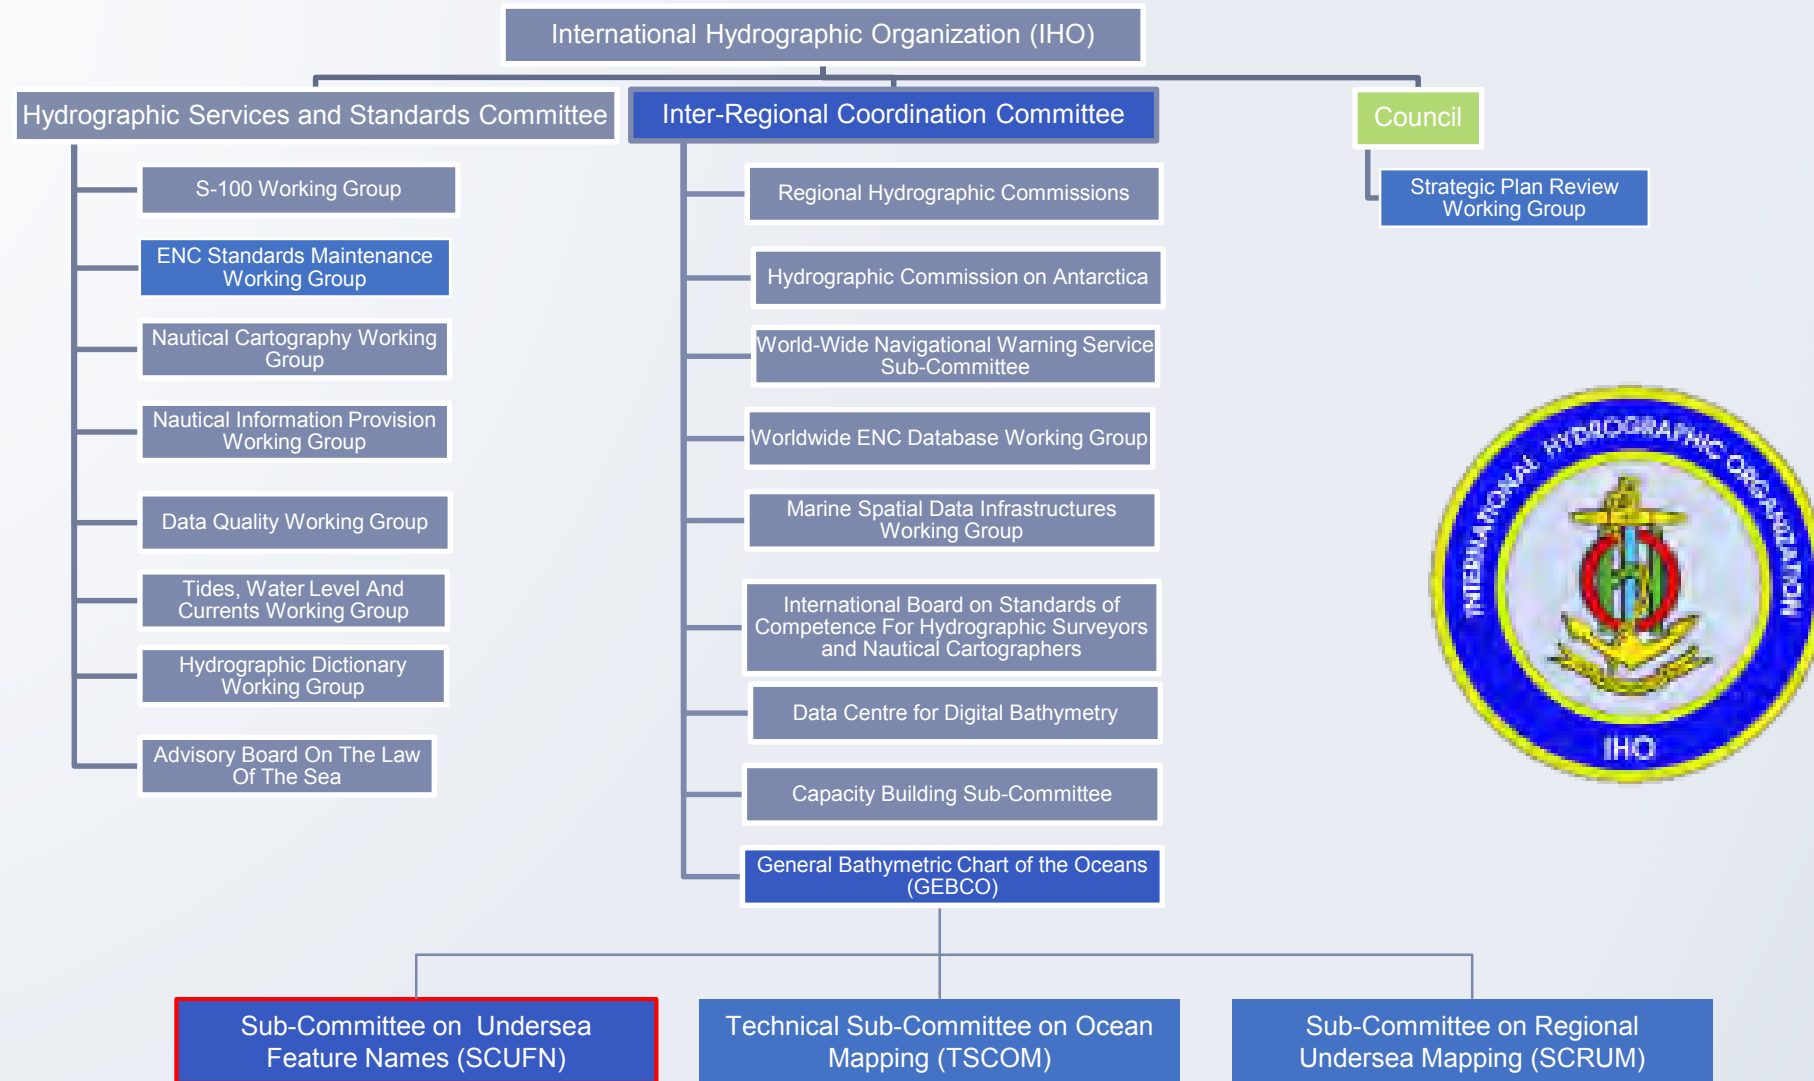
International Hydrographic Organization (IHO)

Hydrographic Services and Standards Committee

S-100 Working Group

ENC Standards Maintenance Working Group

Nautical Cartography Working Group

Nautical Information Provision Working Group

Data Quality Working Group

Tides, Water Level And Currents Working Group

Hydrographic Dictionary Working Group

Advisory Board On The Law Of The Sea

Inter-Regional Coordination Committee

Regional Hydrographic Commissions

Hydrographic Commission on Antarctica

World-Wide Navigational Warning Service Sub-Committee

Worldwide ENC Database Working Group

Marine Spatial Data Infrastructures Working Group

International Board on Standards of Competence For Hydrographic Surveyors and Nautical Cartographers

Data Centre for Digital Bathymetry

Capacity Building Sub-Committee

General Bathymetric Chart of the Oceans (GEBCO)

Council

Strategic Plan Review Working Group

INTERNATIONAL HYDROGRAPHIC ORGANIZATION

IHO

Sub-Committee on Undersea Feature Names (SCUFN)

Technical Sub-Committee on Ocean Mapping (TSCOM)

Sub-Committee on Regional Undersea Mapping (SCRUM)